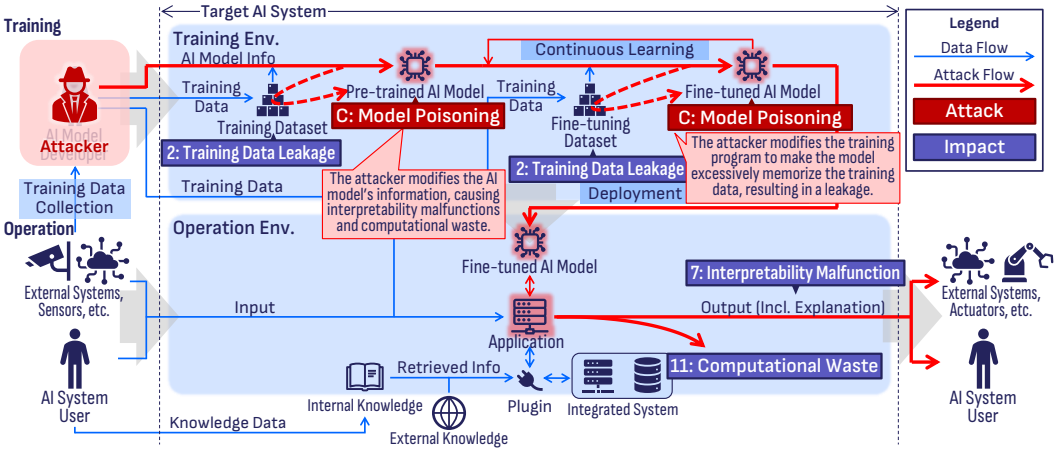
Training
Target AI System
Legend
Data Flow
Attack Flow
Attack
Impact
Training Env.
AI Model Info
Continuous Learning
Training Data
Training Dataset
Pre-trained AI Model
Training Data
Fine-tuned AI Model
Fine-tuning Dataset
C: Model Poisoning
C: Model Poisoning
AI Model Developer
Attacker
2: Training Data Leakage
2: Training Data Leakage
Training Data
The attacker modifies the AI model's information, causing interpretability malfunctions and computational waste.
The attacker modifies the training program to make the model excessively memorize the training data, resulting in a leakage.
Deployment
Training Data Collection
Operation
Operation Env.
Fine-tuned AI Model
7: Interpretability Malfunction
External Systems, Sensors, etc.
Input
Output (Incl. Explanation)
External Systems, Actuators, etc.
Application
11: Computational Waste
AI System User
Retrieved Info
Internal Knowledge
Plugin
Integrated System
AI System User
Knowledge Data
External Knowledge